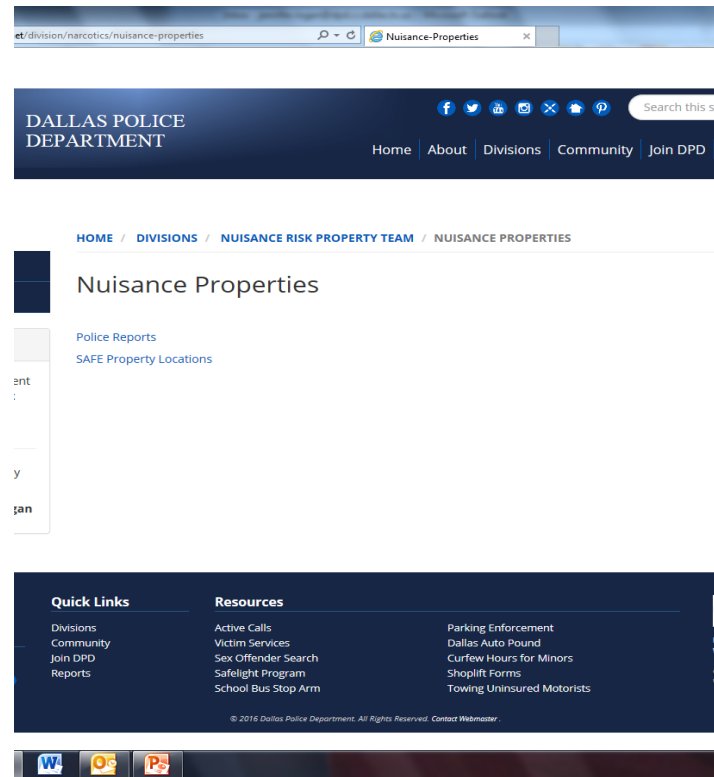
et/division/narcotics/nuisance-properties

Nuisance-Properties

DALLAS POLICE DEPARTMENT

Search this s

Home | About | Divisions | Community | Join DPD

HOME / DIVISIONS / NUISANCE RISK PROPERTY TEAM / NUISANCE PROPERTIES

Nuisance Properties

Police Reports
SAFE Property Locations

ent

y

gan

Quick Links
Divisions
Community
Join DPD
Reports

Resources
Active Calls
Victim Services
Sex Offender Search
Safelight Program
School Bus Stop Arm

Parking Enforcement
Dallas Auto Pound
Curfew Hours for Minors
Shoplift Forms
Towing Uninsured Motorists

© 2016 Dallas Police Department. All Rights Reserved. Contact Webmaster .